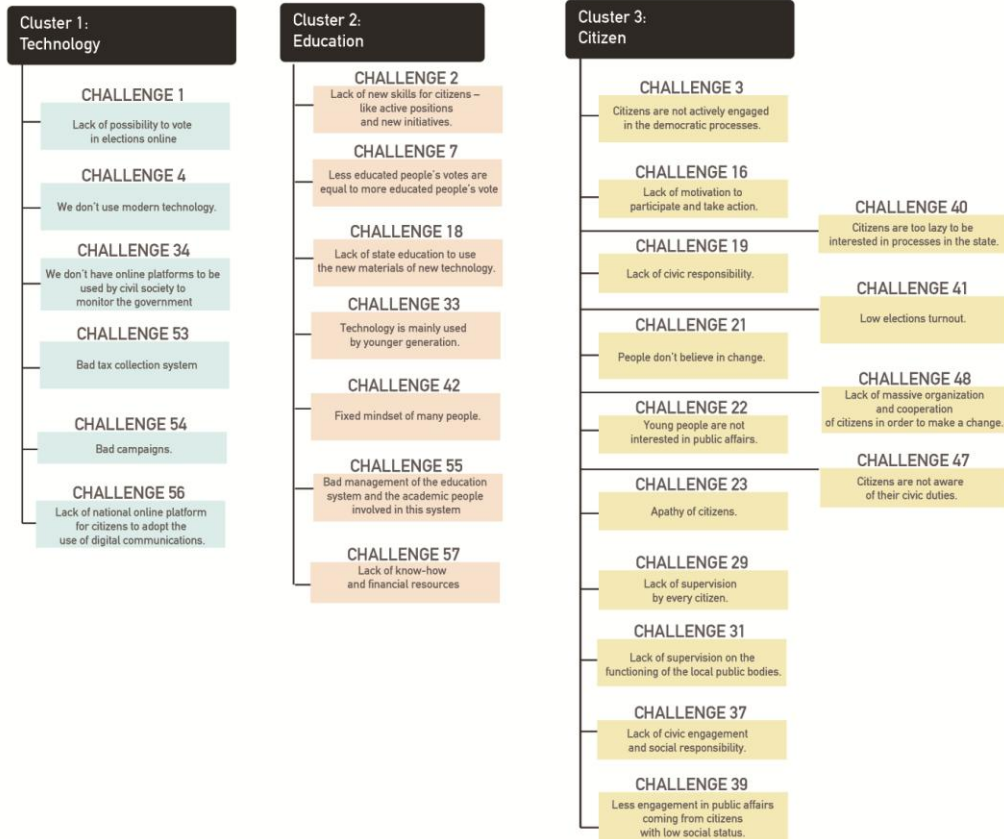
Cluster 1: Technology

CHALLENGE 1
Lack of possibility to vote in elections online

CHALLENGE 4
We don't use modern technology.

CHALLENGE 34
We don't have online platforms to be used by civil society to monitor the government

CHALLENGE 53
Bad tax collection system

CHALLENGE 54
Bad campaigns.

CHALLENGE 56
Lack of national online platform for citizens to adopt the use of digital communications.

Cluster 2: Education

CHALLENGE 2
Lack of new skills for citizens – like active positions and new initiatives.

CHALLENGE 7
Less educated people's votes are equal to more educated people's vote

CHALLENGE 18
Lack of state education to use the new materials of new technology.

CHALLENGE 33
Technology is mainly used by younger generation.

CHALLENGE 42
Fixed mindset of many people.

CHALLENGE 55
Bad management of the education system and the academic people involved in this system

CHALLENGE 57
Lack of know-how and financial resources

Cluster 3: Citizen

CHALLENGE 3
Citizens are not actively engaged in the democratic processes.

CHALLENGE 16
Lack of motivation to participate and take action.

CHALLENGE 40
Citizens are too lazy to be interested in processes in the state.

CHALLENGE 19
Lack of civic responsibility.

CHALLENGE 41
Low elections turnout.

CHALLENGE 21
People don't believe in change.

CHALLENGE 48
Lack of massive organization and cooperation of citizens in order to make a change.

CHALLENGE 22
Young people are not interested in public affairs.

CHALLENGE 47
Citizens are not aware of their civic duties.

CHALLENGE 23
Apathy of citizens.

CHALLENGE 29
Lack of supervision by every citizen.

CHALLENGE 31
Lack of supervision on the functioning of the local public bodies.

CHALLENGE 37
Lack of civic engagement and social responsibility.

CHALLENGE 39
Less engagement in public affairs coming from citizens with low social status.